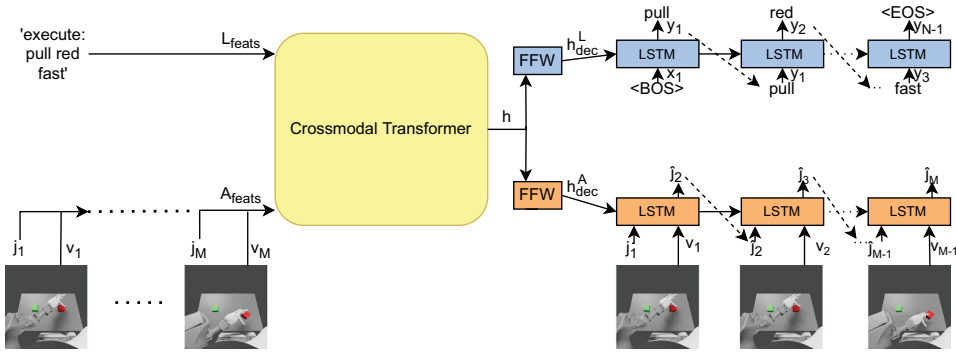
'execute: pull red fast'

$L_{feats}$

Crossmodal Transformer

$A_{feats}$

$j_1$ $v_1$

$j_M$ $v_M$

h

FFW $h_{dec}^{L}$

FFW $h_{dec}^{A}$

pull $y_1$ LSTM $x_1$ <BOS>

red $y_2$ LSTM $y_1$ pull

<EOS> $y_{N-1}$ LSTM $y_3$ fast

$\hat{j}_2$ LSTM $\hat{j}_1$ $v_1$

$\hat{j}_3$ LSTM $\hat{j}_2$ $v_2$

$\hat{j}_M$ LSTM $\hat{j}_{M-1}$ $v_{M-1}$